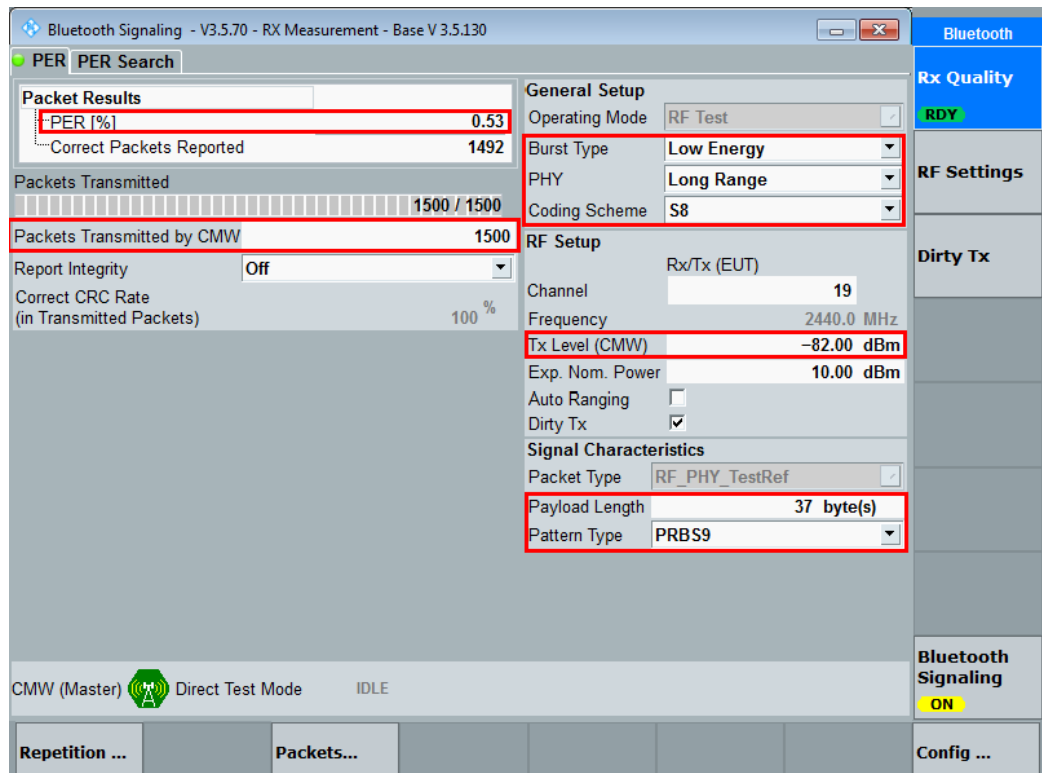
Bluetooth Signaling - V3.5.70 - RX Measurement - Base V 3.5.130

PER PER Search

Packet Results
PER [%] 0.53
Correct Packets Reported 1492

Packets Transmitted
1500 / 1500

Packets Transmitted by CMW 1500

Report Integrity Off

Correct CRC Rate
(in Transmitted Packets) 100 %

General Setup
Operating Mode RF Test
Burst Type Low Energy
PHY Long Range
Coding Scheme S8

RF Setup
Rx/Tx (EUT)
Channel 19
Frequency 2440.0 MHz
Tx Level (CMW) −82.00 dBm
Exp. Nom. Power 10.00 dBm
Auto Ranging
Dirty Tx

Signal Characteristics
Packet Type RF_PHY_TestRef
Payload Length 37 byte(s)
Pattern Type PRBS9

CMW (Master) Direct Test Mode IDLE

Repetition ... Packets...

Bluetooth
Rx Quality
RDY
RF Settings
Dirty Tx
Bluetooth Signaling
ON
Config ...